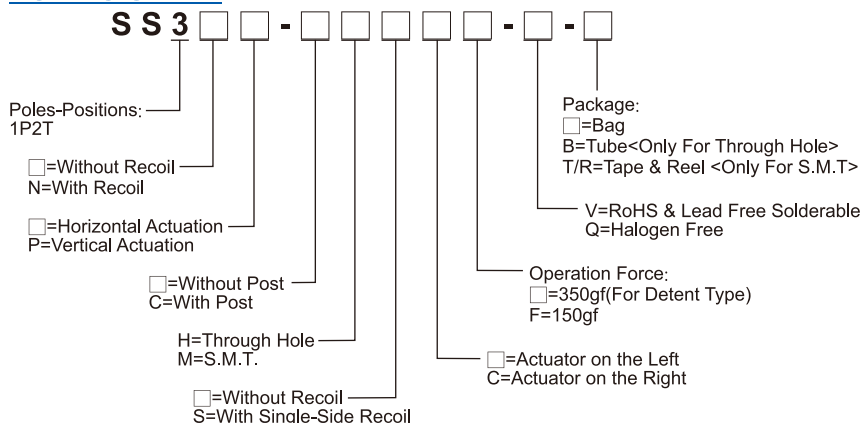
S S 3 □ □ - □ □ □ □ □ - □ - □

Poles-Positions: 1P2T

□=Without Recoil
N=With Recoil

□=Horizontal Actuation
P=Vertical Actuation

□=Without Post
C=With Post

H=Through Hole
M=S.M.T.

□=Without Recoil
S=With Single-Side Recoil

Package:
□=Bag
B=Tube<Only For Through Hole>
T/R=Tape & Reel <Only For S.M.T>

V=RoHS & Lead Free Solderable
Q=Halogen Free

Operation Force:
□=350gf(For Detent Type)
F=150gf

□=Actuator on the Left
C=Actuator on the Right